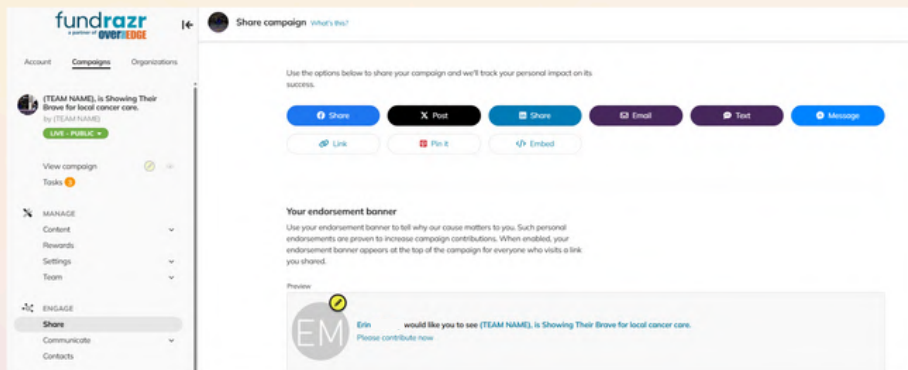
fundrazr
a partner of overEDGE

Account Campaigns Organizations

(TEAM NAME), is Showing Their Brave for local cancer care.
by (TEAM NAME)
LIVE - PUBLIC

View campaign
Tasks 1

MANAGE
Content
Rewards
Settings
Team

ENGAGE
Share
Communicate
Contacts

Share campaign What's this?

Use the options below to share your campaign and we'll track your personal impact on its success.

Share
Post
Share
Email
Text
Message
Link
Pin it
Embed

Your endorsement banner

Use your endorsement banner to tell why our cause matters to you. Such personal endorsements are proven to increase campaign contributions. When enabled, your endorsement banner appears at the top of the campaign for everyone who visits a link you shared.

Preview

EM

Erin would like you to see (TEAM NAME), is Showing Their Brave for local cancer care.
Please contribute now